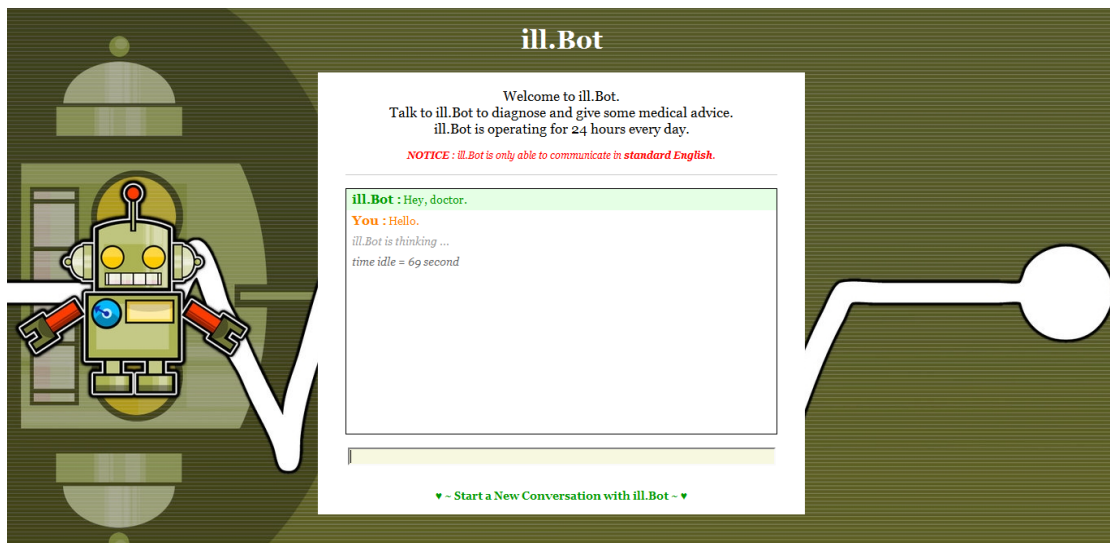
ill.Bot

Welcome to ill.Bot.
Talk to ill.Bot to diagnose and give some medical advice.
ill.Bot is operating for 24 hours every day.

NOTICE : ill.Bot is only able to communicate in standard English.

ill.Bot : Hey, doctor.
You : Hello.
ill.Bot is thinking ...
time idle = 69 second

♥ ~ Start a New Conversation with ill.Bot ~ ♥